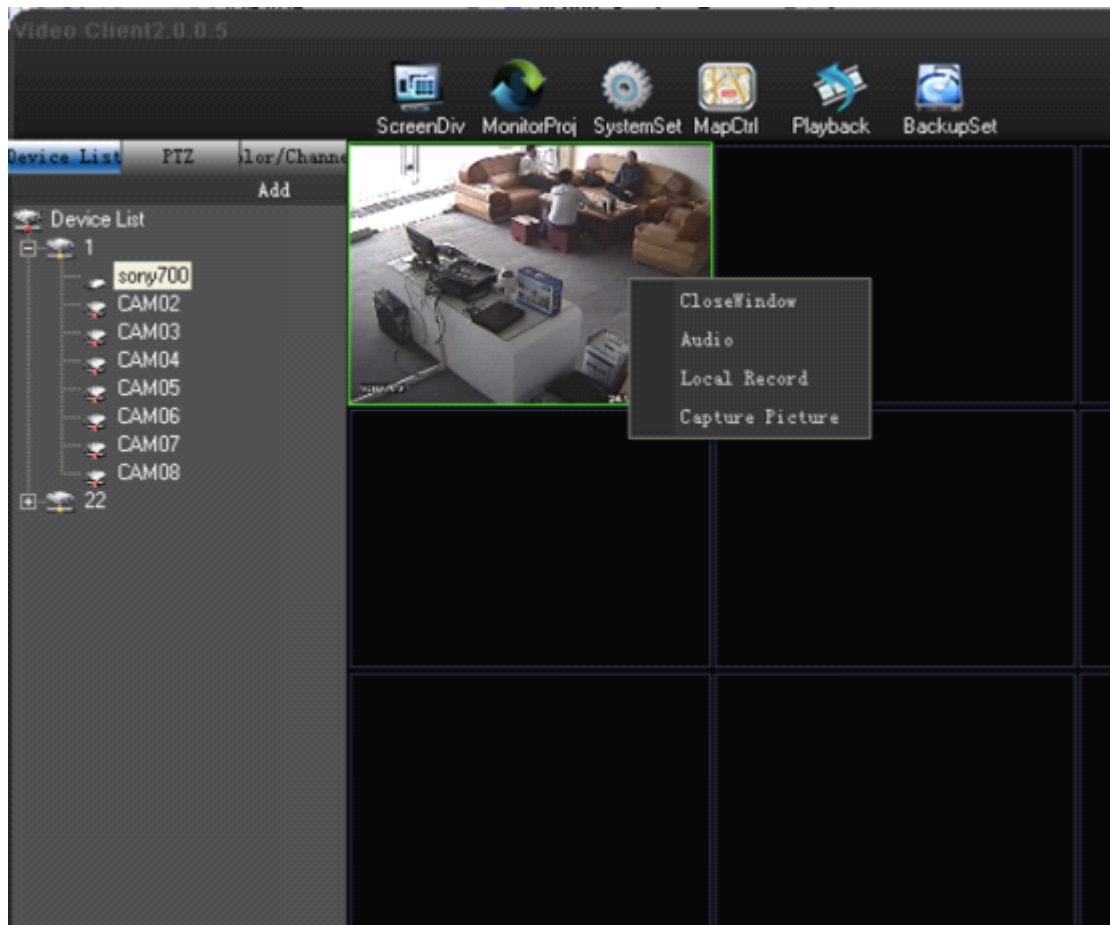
Video Client2.0.0.5

ScreenDiv MonitorProj SystemSet MapCtrl Playback BackupSet

Device List PTZ lor/Channe

Add

Device List
1
sony700
CAM02
CAM03
CAM04
CAM05
CAM06
CAM07
CAM08
22

CloseWindow
Audio
Local Record
Capture Picture